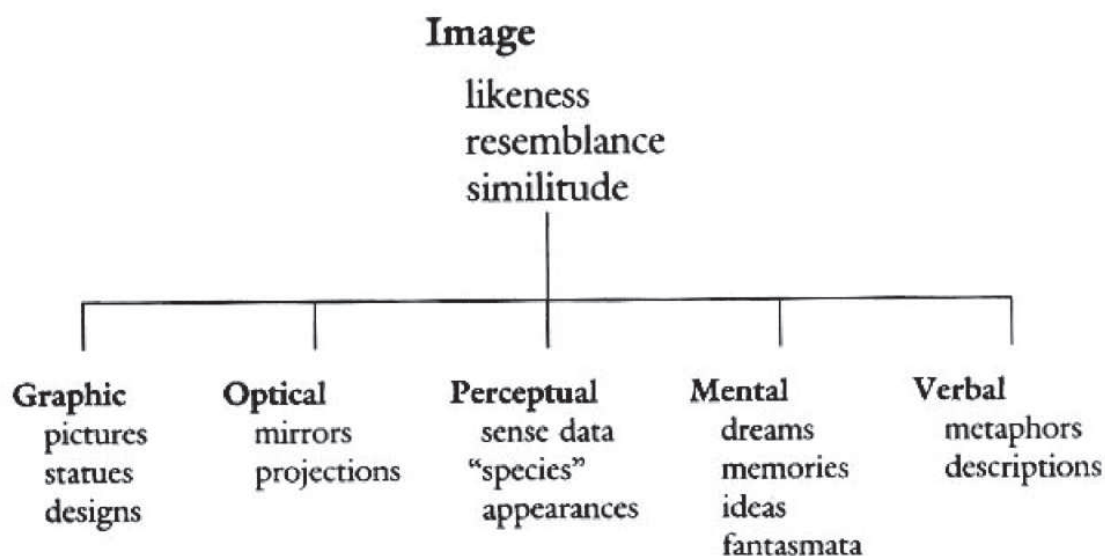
Image
likeness
resemblance
similitude

Graphic
pictures
statues
designs

Optical
mirrors
projections

Perceptual
sense data
"species"
appearances

Mental
dreams
memories
ideas
fantasmata

Verbal
metaphors
descriptions